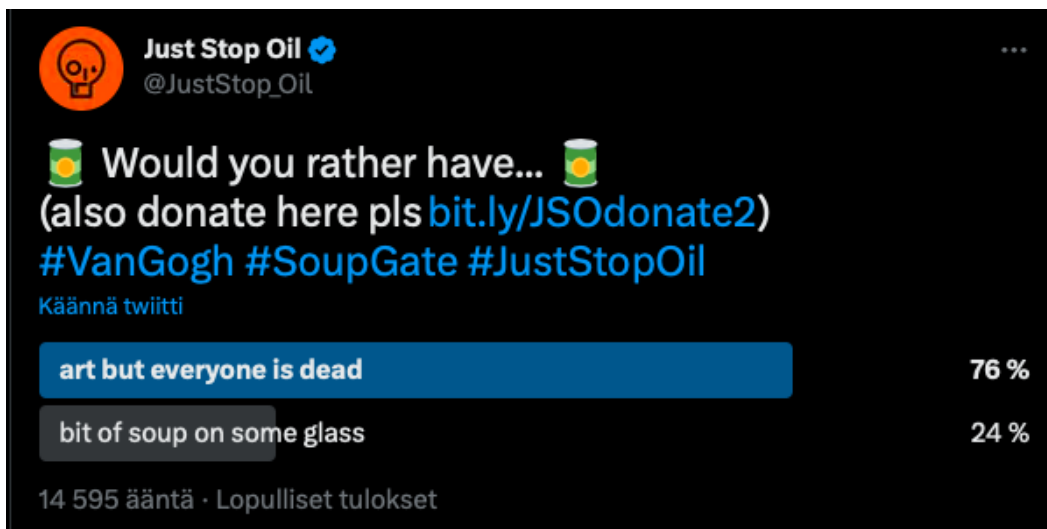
Just Stop Oil
@JustStop_Oil

···

🥫 Would you rather have... 🥫
(also donate here pls bit.ly/JSOdonate2)
#VanGogh #SoupGate #JustStopOil

Käännä twiitti

art but everyone is dead 76 %

bit of soup on some glass 24 %

14 595 ääntä · Lopulliset tulokset